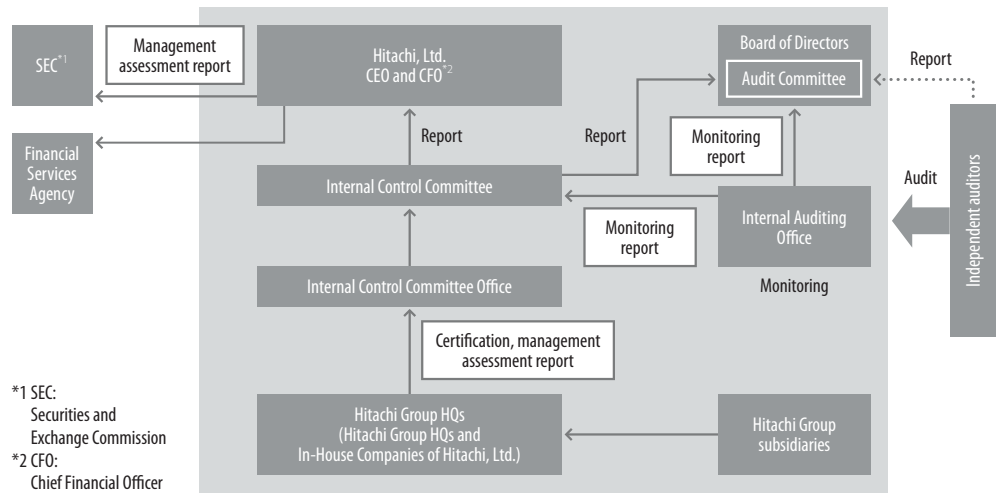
SEC*1

Management assessment report

Financial Services Agency

Hitachi, Ltd. CEO and CFO*2

Report

Internal Control Committee

Internal Control Committee Office

Certification, management assessment report

Hitachi Group HQs (Hitachi Group HQs and In-House Companies of Hitachi, Ltd.)

Hitachi Group subsidiaries

Report

Board of Directors

Audit Committee

Monitoring report

Monitoring report

Internal Auditing Office

Monitoring

Report

Audit

Independent auditors

*1 SEC: Securities and Exchange Commission
*2 CFO: Chief Financial Officer